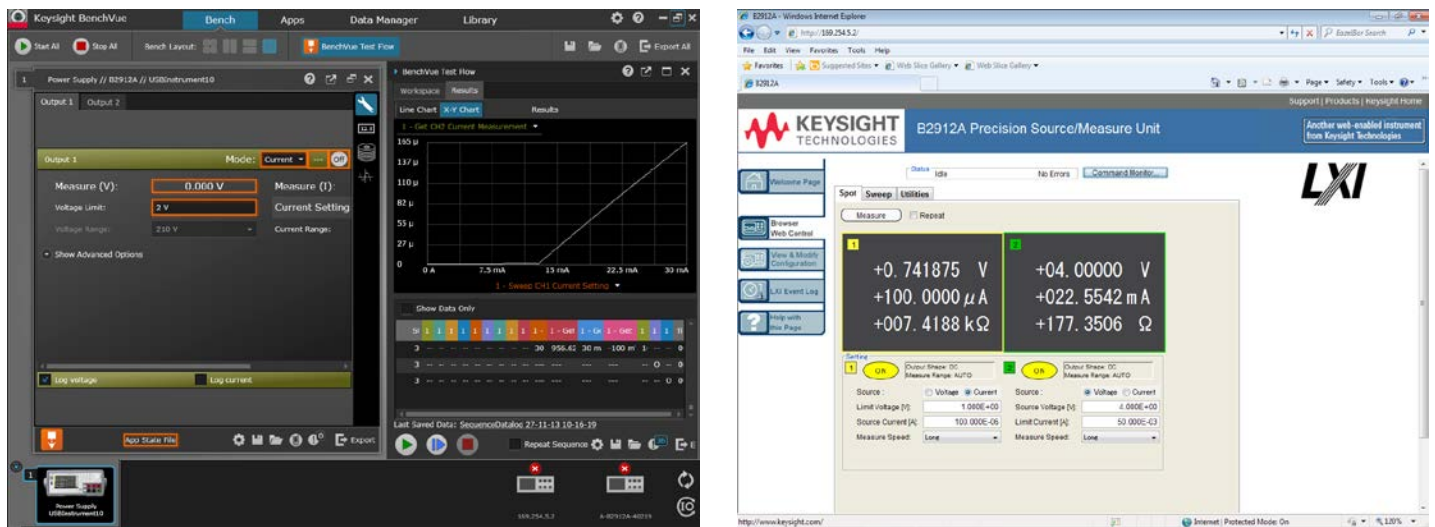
Keysight BenchVue
Bench
Apps
Data Manager
Library

Start All
Stop All
Bench Layout:
BenchVue Test Flow
Export All

Power Supply // B2912A // USBInstrument10
Output 1
Output 2
Output 1
Mode: Current
Off
Measure (V): 0.000 V
Measure (I):
Voltage Limit: 2 V
Current Setting
Voltage Range: 210 V
Current Range:
Show Advanced Options
Log voltage
Log current
App State File
Export

BenchVue Test Flow
Workspace
Results
Line Chart
X-Y Chart
Results
1 - Get CH2 Current Measurement
165 µ
137 µ
110 µ
82 µ
55 µ
27 µ
0
0 A
7.5 mA
15 mA
22.5 mA
30 mA
1 - Sweep CH1 Current Setting
Show Data Only
30 956.62 30 m -100 m
Last Saved Data: SequenceDataLog 27-11-13 10-16-19
Repeat Sequence

Power Supply USBInstrument10
169.254.5.2
A-B2912A-40219

B2912A - Windows Internet Explorer
http://169.254.5.2/
File Edit View Favorites Tools Help
Favorites
Suggested Sites
Web Slice Gallery
Web Slice Gallery
B2912A
Page Safety Tools
Support | Products | Keysight Home
KEYSIGHT TECHNOLOGIES
B2912A Precision Source/Measure Unit
Another web-enabled instrument from Keysight Technologies
Welcome Page
Browser Web Control
View & Modify Configuration
LXI Event Log
Help with this Page
Status
Idle
No Errors
Command Monitor...
LXI
Spot
Sweep
Utilities
Measure
Repeat
1
+0. 741875 V
+100. 0000 $\mu$A
+007. 4188 k$\Omega$
2
+04. 00000 V
+022. 5542 m A
+177. 3506 $\Omega$
Setting
1
ON
Output Shape: DC
Measure Range: AUTO
2
ON
Output Shape: DC
Measure Range: AUTO
Source: Voltage Current
Limit Voltage [V]: 1.000E+00
Source Current [A]: 100.000E-06
Measure Speed: Long
Source: Voltage Current
Source Voltage [V]: 4.000E+00
Limit Current [A]: 50.000E-03
Measure Speed: Long
http://www.keysight.com/
Internet | Protected Mode: On
120%